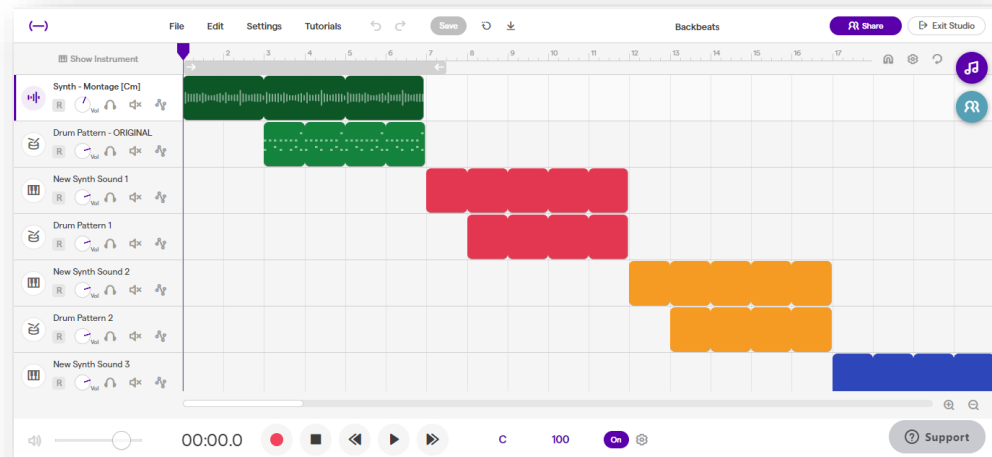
File Edit Settings Tutorials Save Backbeats Share Exit Studio

Show Instrument

2 3 4 5 6 7 8 9 10 11 12 13 14 15 16 17

Synth - Montage [Cm]
R Vol

Drum Pattern - ORIGINAL
R Vol

New Synth Sound 1
R Vol

Drum Pattern 1
R Vol

New Synth Sound 2
R Vol

Drum Pattern 2
R Vol

New Synth Sound 3
R Vol

00:00.0 C 100 On Support